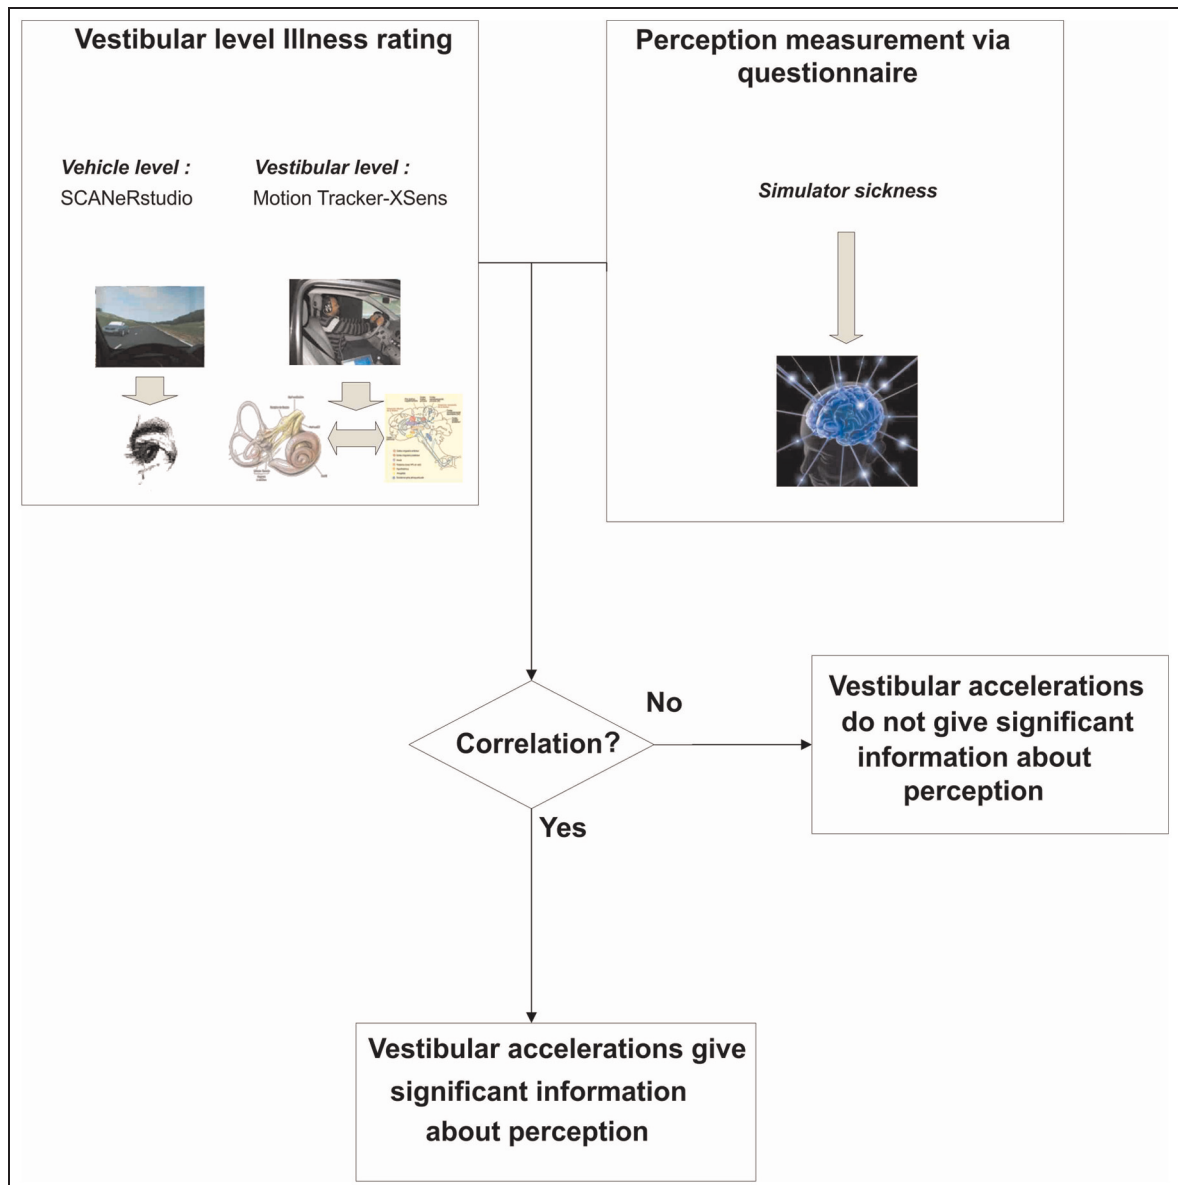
Vestibular level Illness rating

Vehicle level :
SCANeRstudio

Vestibular level :
Motion Tracker-XSens

Perception measurement via questionnaire

Simulator sickness

Correlation?

No

Vestibular accelerations do not give significant information about perception

Yes

Vestibular accelerations give significant information about perception